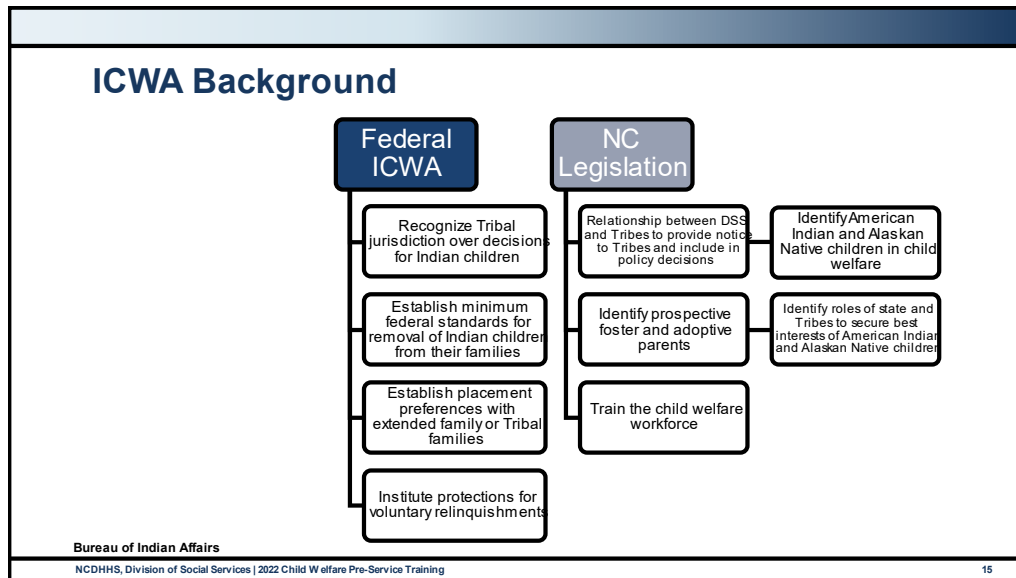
ICWA Background

Federal ICWA

Recognize Tribal jurisdiction over decisions for Indian children

Establish minimum federal standards for removal of Indian children from their families

Establish placement preferences with extended family or Tribal families

Institute protections for voluntary relinquishments

NC Legislation

Relationship between DSS and Tribes to provide notice to Tribes and include in policy decisions

Identify American Indian and Alaskan Native children in child welfare

Identify prospective foster and adoptive parents

Identify roles of state and Tribes to secure best interests of American Indian and Alaskan Native children

Train the child welfare workforce

Bureau of Indian Affairs

NCDHHS, Division of Social Services | 2022 Child Welfare Pre-Service Training

15